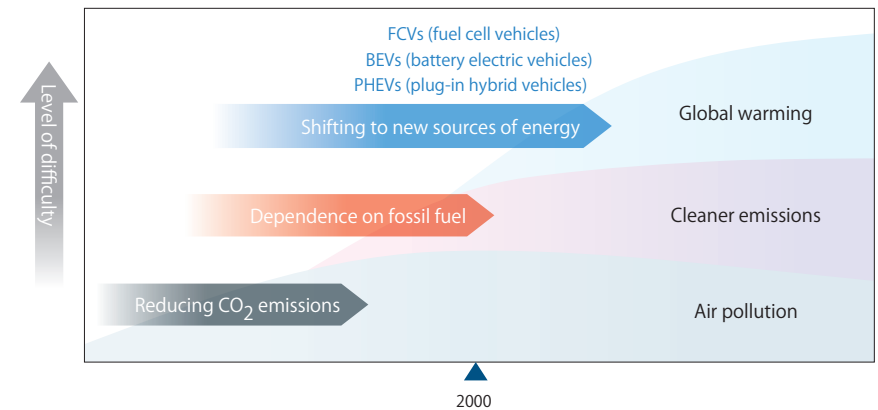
Level of difficulty

FCVs (fuel cell vehicles)
BEVs (battery electric vehicles)
PHEVs (plug-in hybrid vehicles)

Shifting to new sources of energy

Global warming

Dependence on fossil fuel

Cleaner emissions

Reducing $CO_2$ emissions

Air pollution

2000